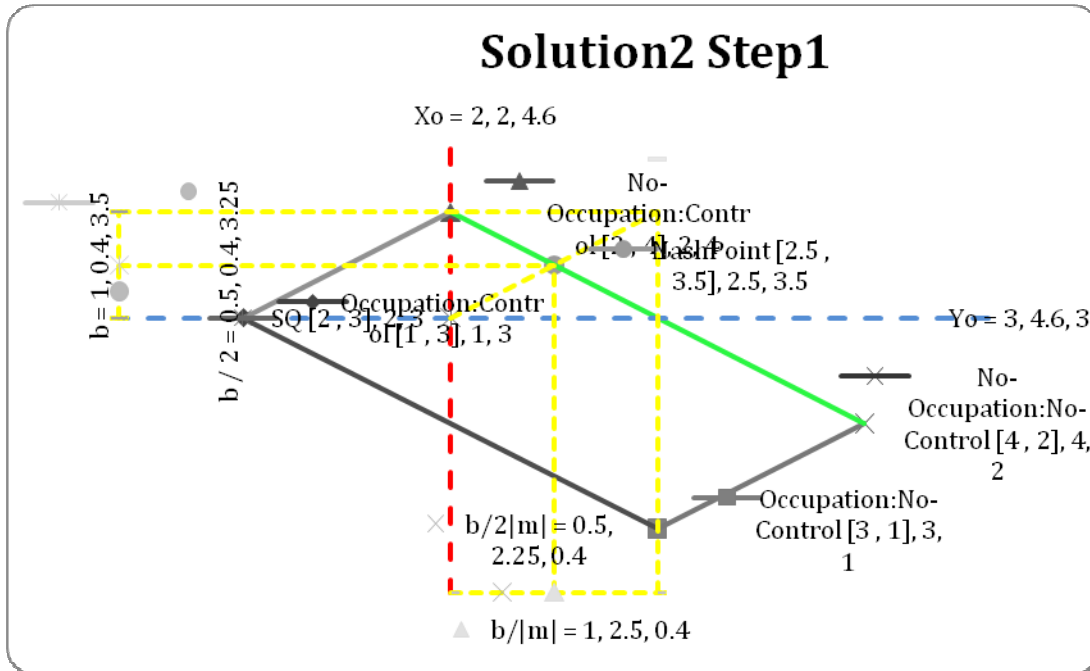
Solution2 Step1

Xo = 2, 2, 4.6

b = 1, 0.4, 3.5

b / 2 = 0.5, 0.4, 3.25

No-Occupation:Control [2 , 4], 2, 4

NashPoint [2.5 , 3.5], 2.5, 3.5

Occupation:Control [1 , 3], 1, 3

SQ [2 , 3], 2, 3

Yo = 3, 4.6, 3

No-Occupation:No-Control [4 , 2], 4, 2

Occupation:No-Control [3 , 1], 3, 1

b/2|m| = 0.5, 2.25, 0.4

b/|m| = 1, 2.5, 0.4